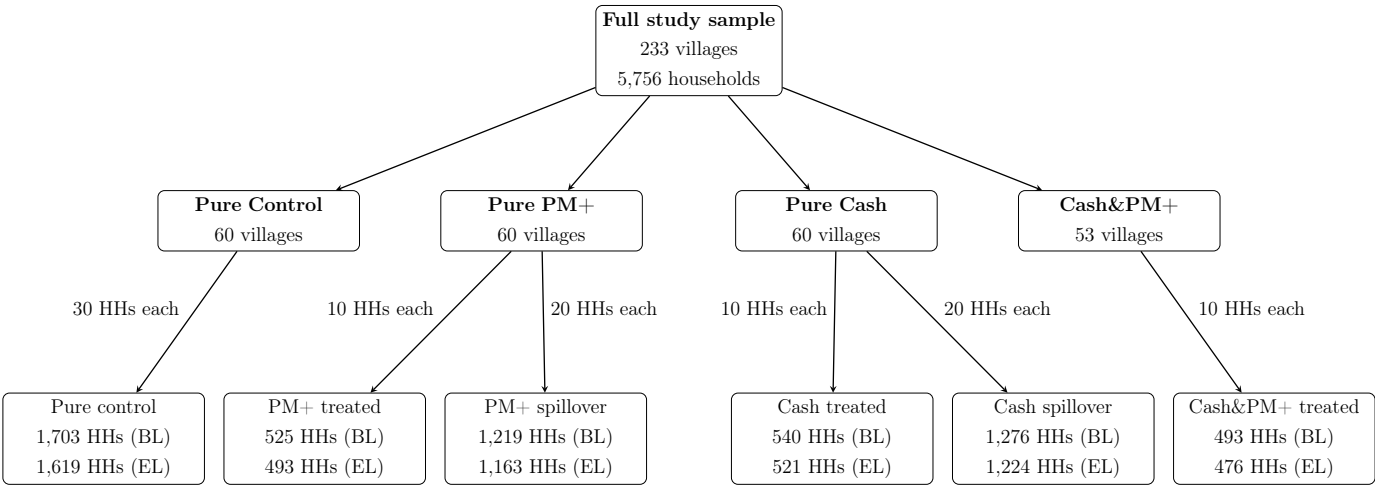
Full study sample
233 villages
5,756 households

Pure Control
60 villages

Pure PM+
60 villages

Pure Cash
60 villages

Cash&PM+
53 villages

30 HHs each

10 HHs each

20 HHs each

10 HHs each

20 HHs each

10 HHs each

Pure control
1,703 HHs (BL)
1,619 HHs (EL)

PM+ treated
525 HHs (BL)
493 HHs (EL)

PM+ spillover
1,219 HHs (BL)
1,163 HHs (EL)

Cash treated
540 HHs (BL)
521 HHs (EL)

Cash spillover
1,276 HHs (BL)
1,224 HHs (EL)

Cash&PM+ treated
493 HHs (BL)
476 HHs (EL)